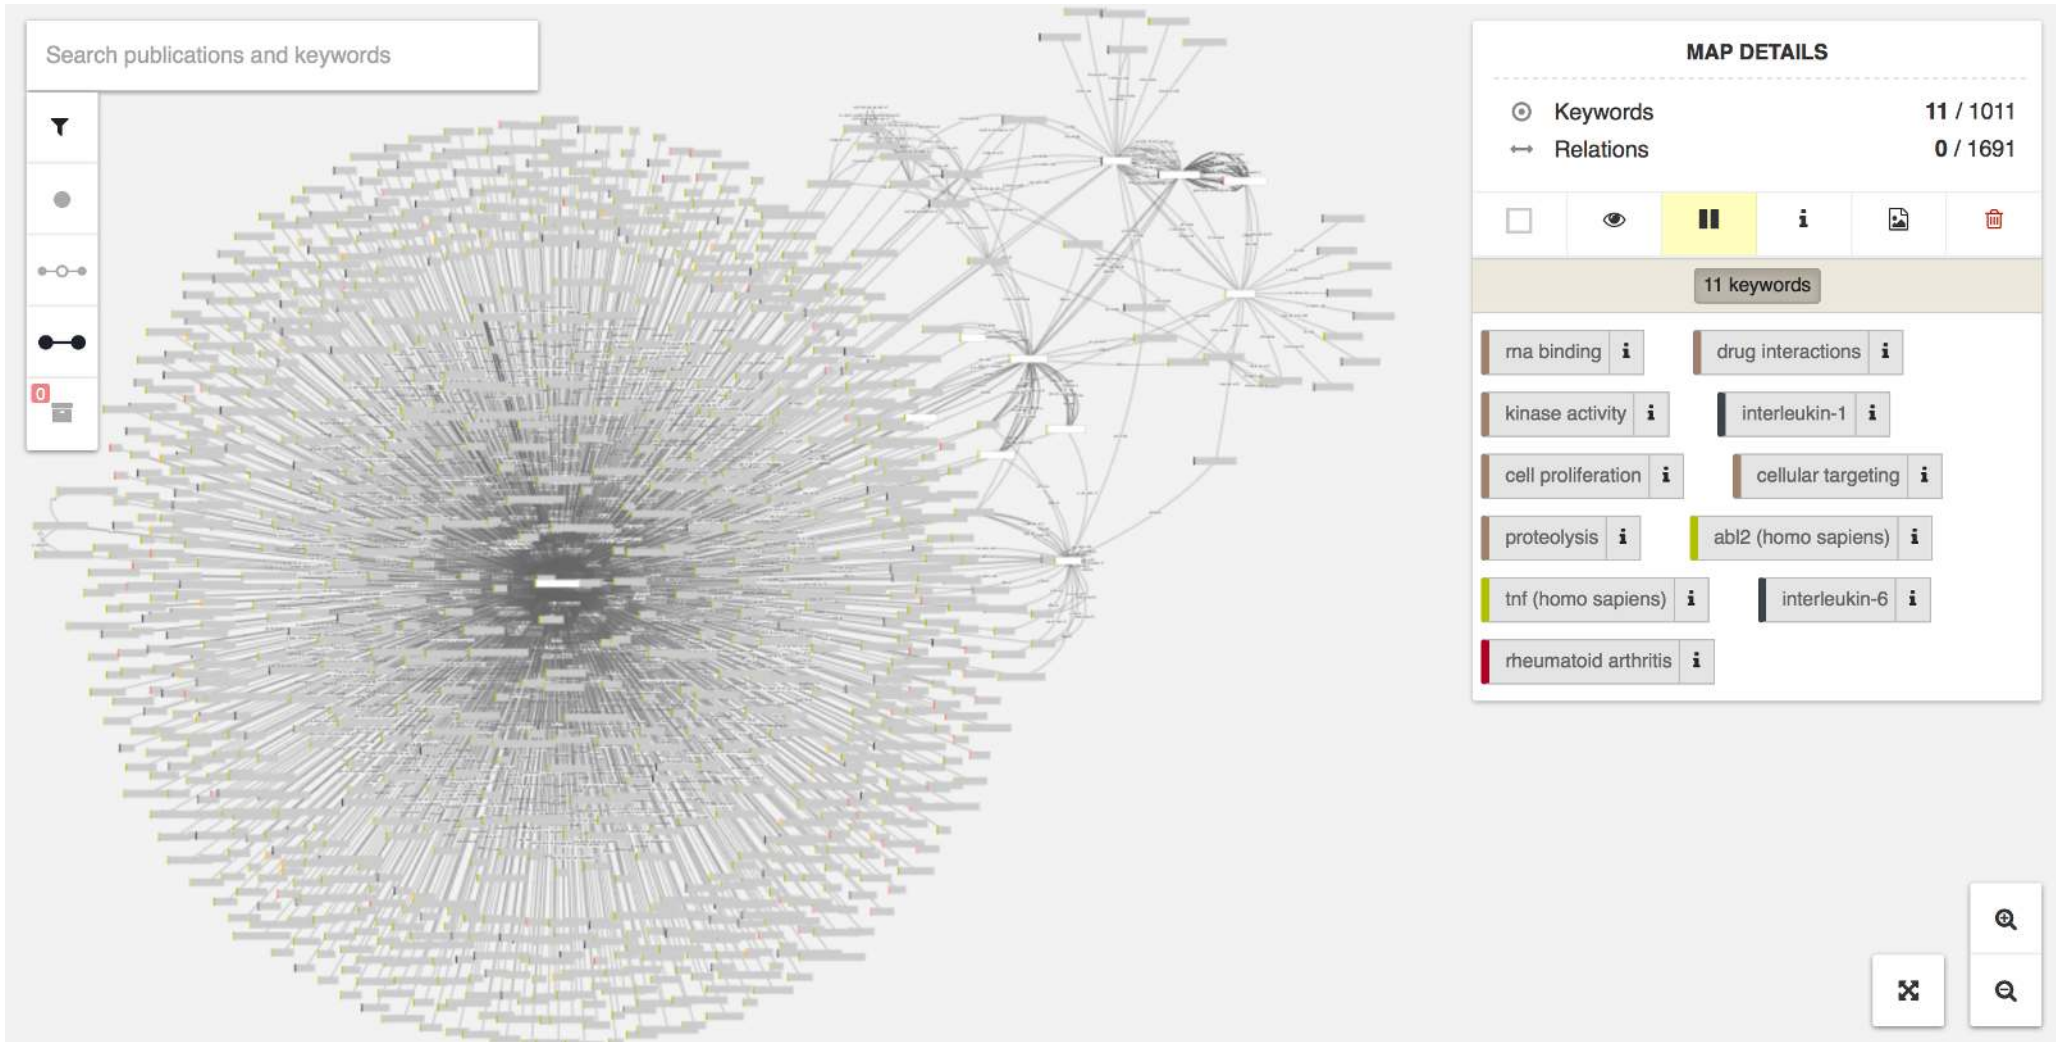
Search publications and keywords

0

MAP DETAILS

Keywords 11 / 1011

Relations 0 / 1691

11 keywords

rna binding i

drug interactions i

kinase activity i

interleukin-1 i

cell proliferation i

cellular targeting i

proteolysis i

abl2 (homo sapiens) i

tnf (homo sapiens) i

interleukin-6 i

rheumatoid arthritis i